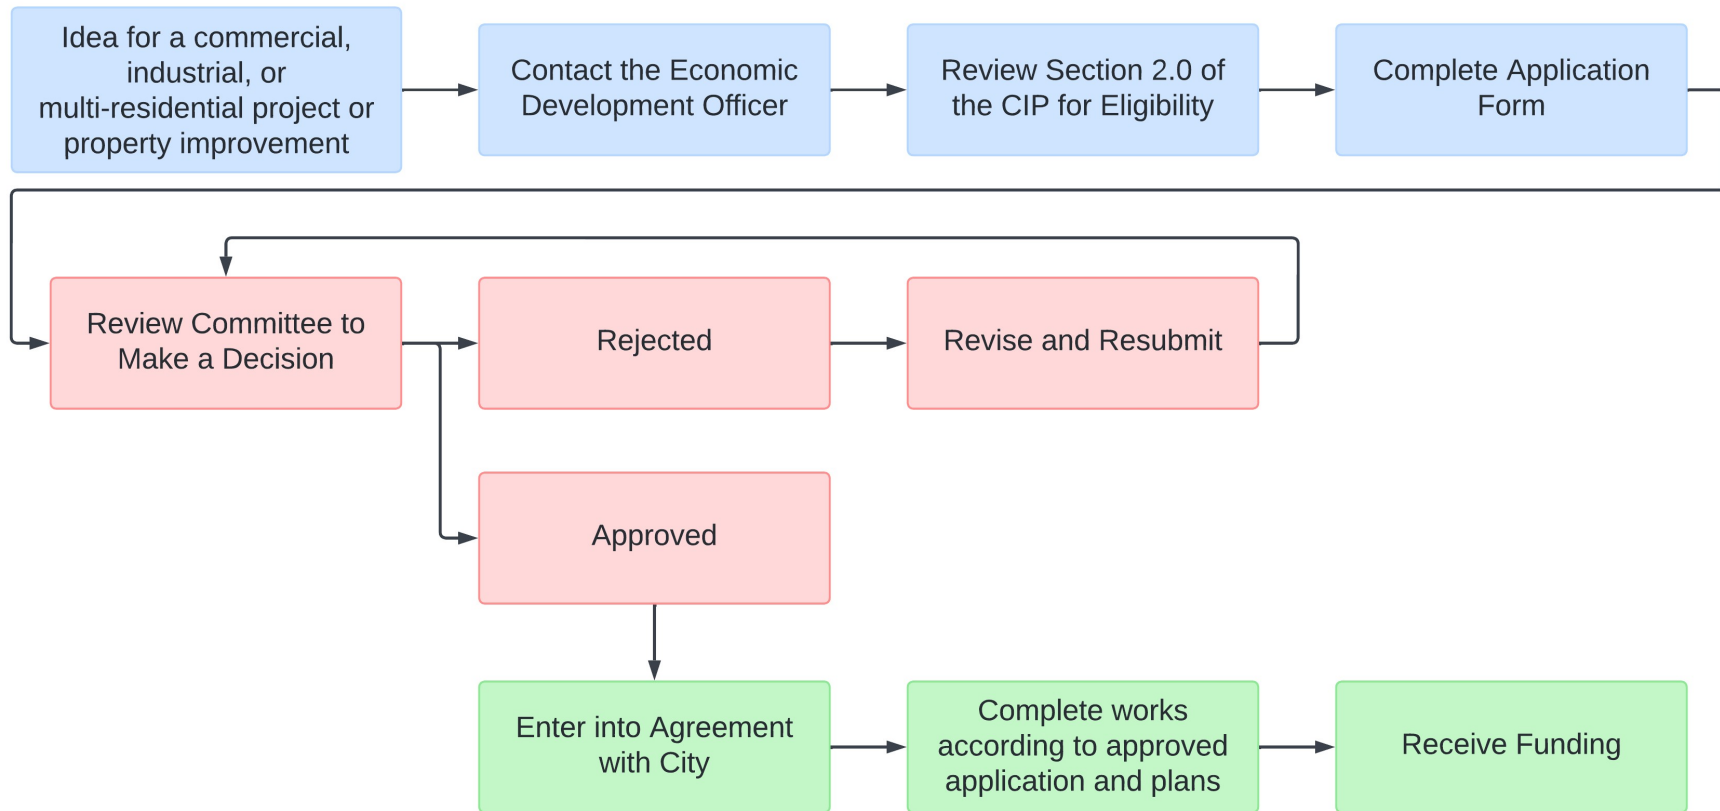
Idea for a commercial, industrial, or multi-residential project or property improvement

Contact the Economic Development Officer

Review Section 2.0 of the CIP for Eligibility

Complete Application Form

Review Committee to Make a Decision

Rejected

Revise and Resubmit

Approved

Enter into Agreement with City

Complete works according to approved application and plans

Receive Funding